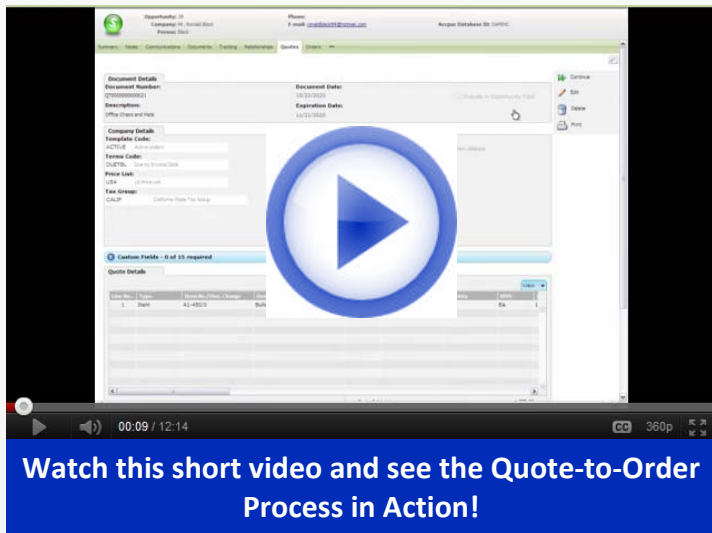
Opportunity:
Company: Mr. Ronald Black
Person: Black
Phone:
E-mail: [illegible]
Acupac Database ID: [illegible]

Summary Notes Communications Documents Tracking Relationships Quotes Orders

Document Details
Document Number:
Q700000000021
Description:
Office Chairs and Mats
Document Date:
10/22/2020
Expiration Date:
11/21/2020

Continue
Edit
Delete
Print

Company Details
Template Code:
ACTIVE
Terms Code:
DUETOL
Price List:
USA
Tax Group:
CALIF California State Tax Group

Custom Fields - 0 of 15 required

Quote Details

Line No. Type Item No./Misc. Charge
1 Item A1-450/3 EA

00:09 / 12:14
CC 360p

Watch this short video and see the Quote-to-Order Process in Action!